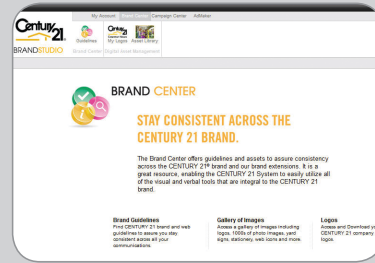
CENTURY 21

BRANDSTUDIO

My Account Brand Center Campaign Center AdMaker

Guidelines My Logos Asset Library

Brand Center Digital Asset Management

BRAND CENTER

STAY CONSISTENT ACROSS THE CENTURY 21 BRAND.

The Brand Center offers guidelines and assets to assure consistency across the CENTURY 21® brand and our brand extensions. It is a great resource, enabling the CENTURY 21 System to easily utilize all of the visual and verbal tools that are integral to the CENTURY 21 brand.

Brand Guidelines
Find CENTURY 21 brand and web guidelines to assure you stay consistent across all your communications.

Gallery of Images
Access a gallery of images including logos, 1000s of photo images, yard signs, stationery, web icons and more.

Logos
Access and Download your CENTURY 21 company logos.